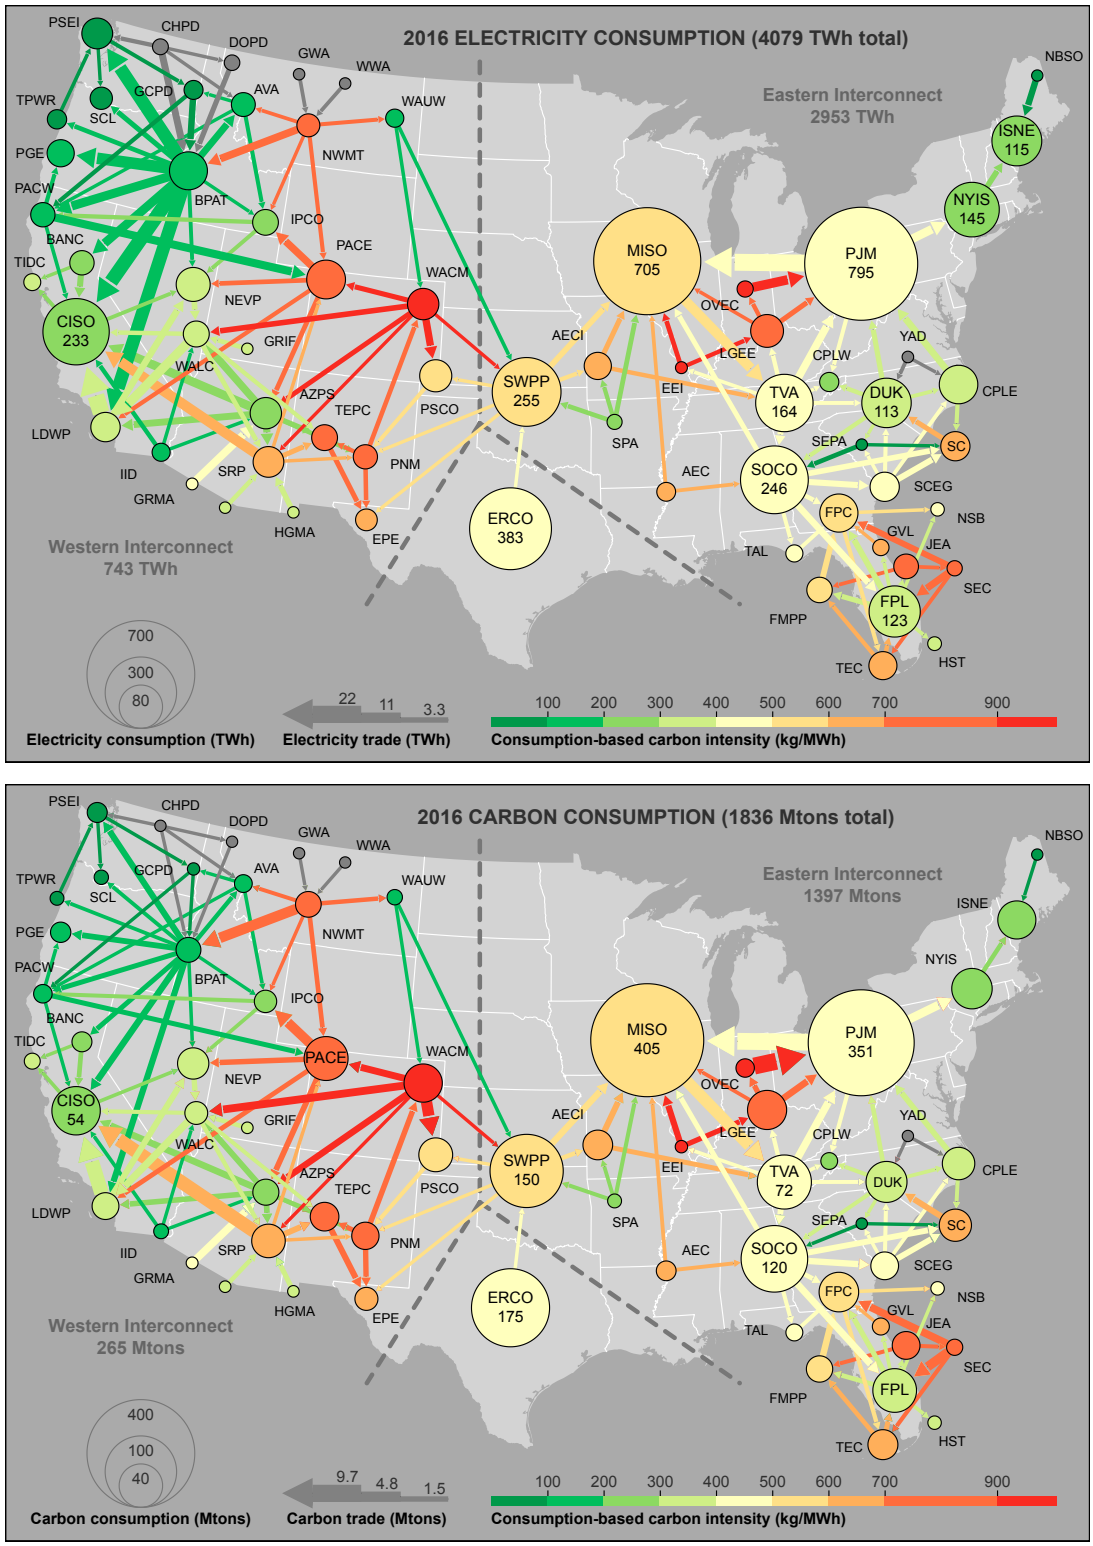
2016 ELECTRICITY CONSUMPTION (4079 TWh total)

Eastern Interconnect
2953 TWh

Western Interconnect
743 TWh

PSEI CHPD DOPD GWA WWA NBSO TPWR SCL GCPD AVA WAUW PGE NWMT ISNE 115 PACW BPAT IPCO NYIS 145 BANC PACE TIDC MISO 705 PJM 795 WACM NEVP OVEC CISO 233 GRIF AECI YAD WALC LGEE CPLW SWPP 255 EEI TVA 164 DUK 113 CPLE AZPS LDWP TEPC PSCO SPA SEPA SC IID SRP PNM AEC SOCO 246 SCEG GRMA FPC NSB HGMA EPE ERCO 383 GVL JEA TAL SEC FMPP FPL 123 TEC HST

700
300
80
Electricity consumption (TWh)

22 11 3.3
Electricity trade (TWh)

100 200 300 400 500 600 700 900
Consumption-based carbon intensity (kg/MWh)

2016 CARBON CONSUMPTION (1836 Mtons total)

Eastern Interconnect
1397 Mtons

Western Interconnect
265 Mtons

PSEI CHPD DOPD GWA WWA NBSO TPWR SCL GCPD AVA WAUW PGE NWMT ISNE PACW BPAT IPCO NYIS BANC TIDC PACE WACM MISO 405 PJM 351 NEVP OVEC CISO 54 GRIF AECI YAD WALC LGEE CPLW SWPP 150 EEI TVA 72 DUK CPLE AZPS LDWP TEPC PSCO SPA SEPA SC IID SRP PNM AEC SOCO 120 SCEG GRMA FPC NSB HGMA EPE ERCO 175 GVL JEA TAL SEC FMPP FPL TEC HST

400
100
40
Carbon consumption (Mtons)

9.7 4.8 1.5
Carbon trade (Mtons)

100 200 300 400 500 600 700 900
Consumption-based carbon intensity (kg/MWh)